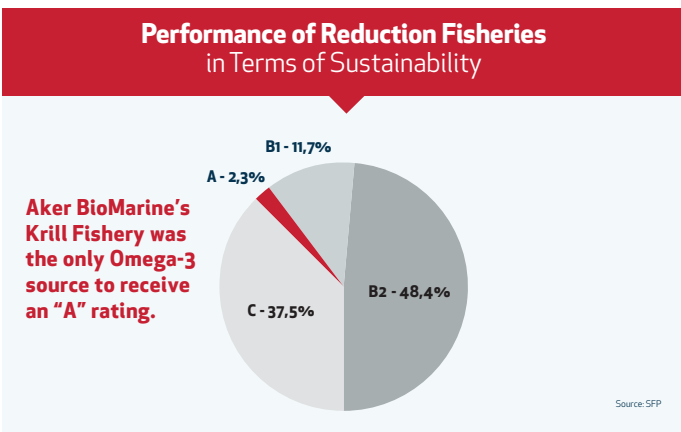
Performance of Reduction Fisheries
in Terms of Sustainability

Aker BioMarine's Krill Fishery was the only Omega-3 source to receive an "A" rating.

B1 - 11,7%
A - 2,3%
C - 37,5%
B2 - 48,4%

Source: SFP